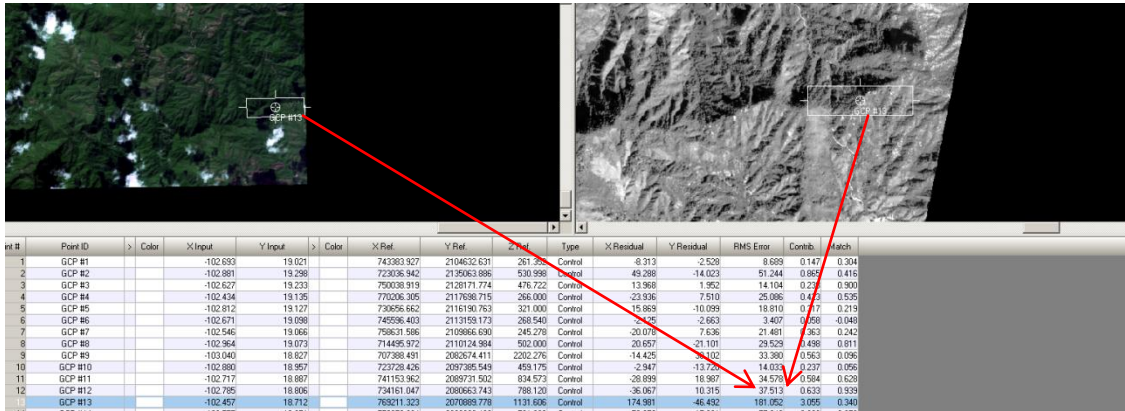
GCP #13

GCP #13

| oint # | Point ID | > | Color | X Input | Y Input | > | Color | X Ref. | Y Ref. | Z Ref. | Type | X Residual | Y Residual | RMS Error | Contrib. | Match |
|---|---|---|---|---|---|---|---|---|---|---|---|---|---|---|---|---|
| 1 | GCP #1 | | | -102.693 | 19.021 | | | 743383.927 | 2104632.631 | 261.3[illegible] | Control | -8.313 | -2.528 | 8.689 | 0.147 | 0.304 |
| 2 | GCP #2 | | | -102.881 | 19.298 | | | 723036.942 | 2135063.886 | 530.998 | Control | 49.288 | -14.023 | 51.244 | 0.865 | 0.416 |
| 3 | GCP #3 | | | -102.627 | 19.233 | | | 750038.919 | 2128171.774 | 476.722 | Control | 13.968 | 1.952 | 14.104 | 0.23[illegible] | 0.900 |
| 4 | GCP #4 | | | -102.434 | 19.135 | | | 770206.305 | 2117698.715 | 266.000 | Control | -23.936 | 7.510 | 25.086 | 0.4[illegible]3 | 0.535 |
| 5 | GCP #5 | | | -102.812 | 19.127 | | | 730656.666 | 2116190.763 | 321.000 | Control | 15.869 | -10.099 | 18.810 | 0.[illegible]7 | 0.219 |
| 6 | GCP #6 | | | -102.671 | 19.098 | | | 745596.403 | 2113159.173 | 268.540 | Control | -2.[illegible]25 | -2.663 | 3.407 | 0.058 | -0.048 |
| 7 | GCP #7 | | | -102.546 | 19.066 | | | 758631.586 | 2109866.690 | 245.278 | Control | -20.078 | 7.636 | 21.481 | 0.363 | 0.242 |
| 8 | GCP #8 | | | -102.964 | 19.073 | | | 714495.972 | 2110124.984 | 502.000 | Control | 20.657 | -21.101 | 29.529 | 0.498 | 0.811 |
| 9 | GCP #9 | | | -103.040 | 18.827 | | | 707388.491 | 2082674.411 | 2202.276 | Control | -14.425 | 30.102 | 33.380 | 0.563 | 0.096 |
| 10 | GCP #10 | | | -102.880 | 18.957 | | | 723728.426 | 2097385.549 | 459.175 | Control | -2.947 | -13.72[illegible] | 14.033 | 0.237 | 0.056 |
| 11 | GCP #11 | | | -102.717 | 18.887 | | | 741153.962 | 2089731.502 | 834.573 | Control | -28.899 | 18.987 | 34.578 | 0.584 | 0.628 |
| 12 | GCP #12 | | | -102.785 | 18.806 | | | 734161.047 | 2080663.743 | 788.120 | Control | -36.067 | 10.315 | 37.513 | 0.633 | 0.939 |
| 13 | GCP #13 | | | -102.457 | 18.712 | | | 769211.323 | 2070889.778 | 1131.606 | Control | 174.981 | -46.492 | 181.052 | 3.055 | 0.340 |